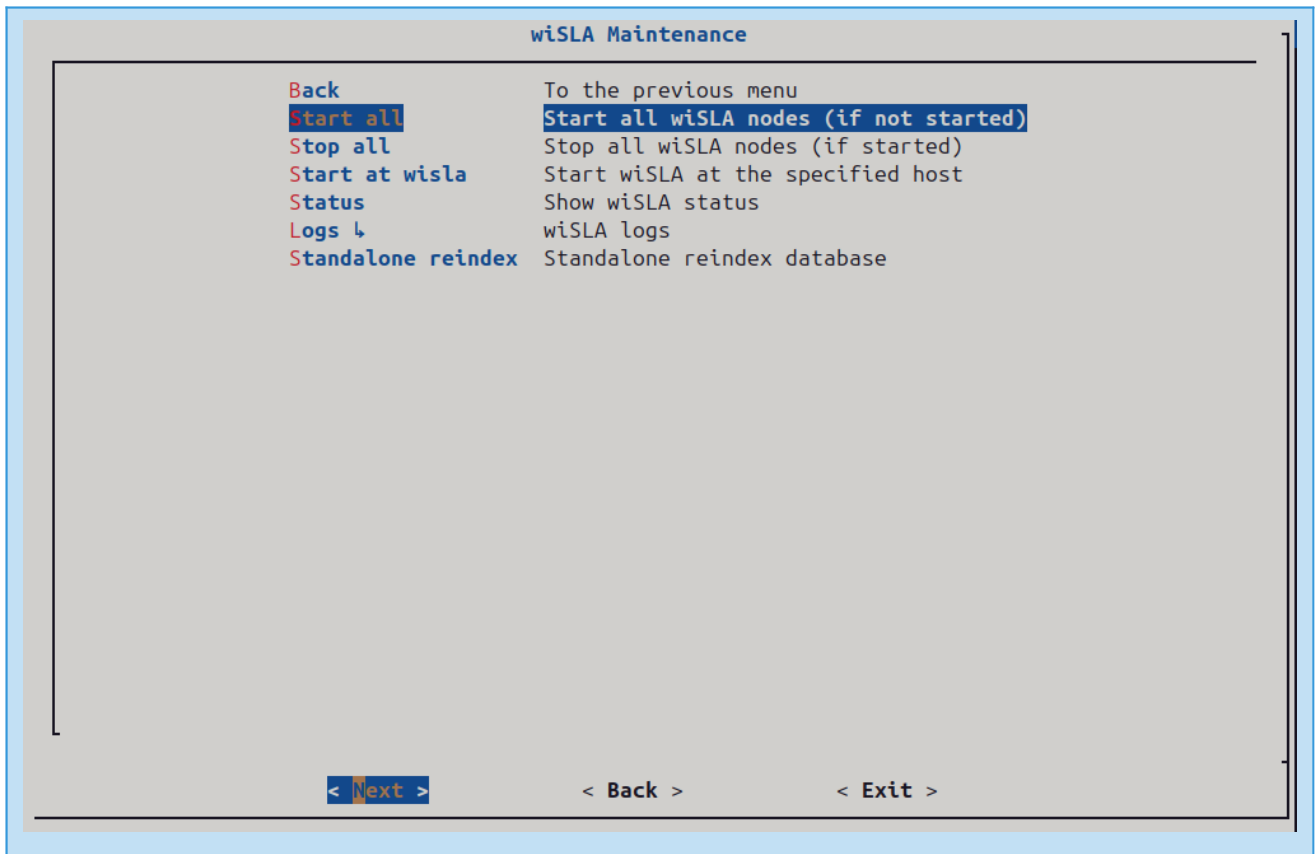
wiSLA Maintenance

| | |
|---|---|
| Back | To the previous menu |
| Start all | Start all wiSLA nodes (if not started) |
| Stop all | Stop all wiSLA nodes (if started) |
| Start at wisla | Start wiSLA at the specified host |
| Status | Show wiSLA status |
| Logs ↳ | wiSLA logs |
| Standalone reindex | Standalone reindex database |

< Next >    < Back >    < Exit >